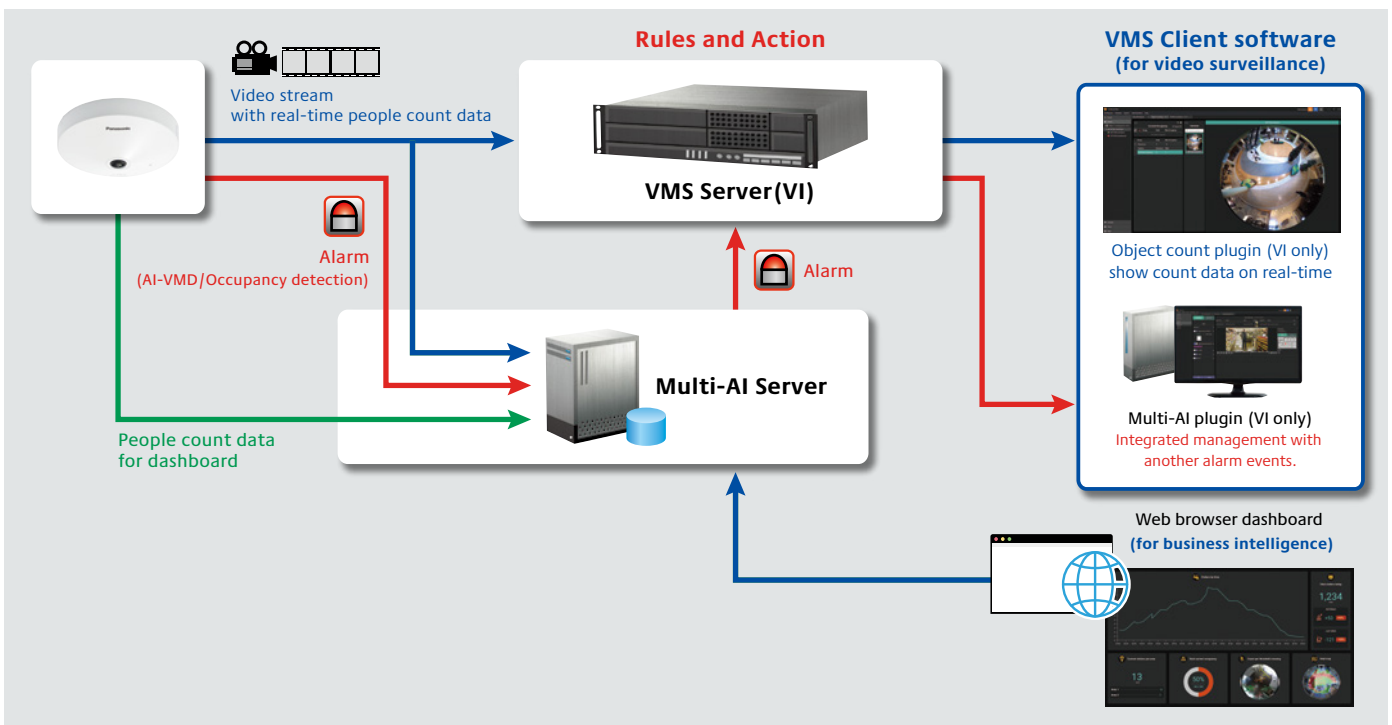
Rules and Action

VMS Client software
(for video surveillance)

Video stream
with real-time people count data

VMS Server(VI)

Alarm
(AI-VMD/Occupancy detection)

Alarm

Object count plugin (VI only)
show count data on real-time

Multi-AI Server

Multi-AI plugin (VI only)
Integrated management with
another alarm events.

People count data
for dashboard

Web browser dashboard
(for business intelligence)

1,234

13

50%